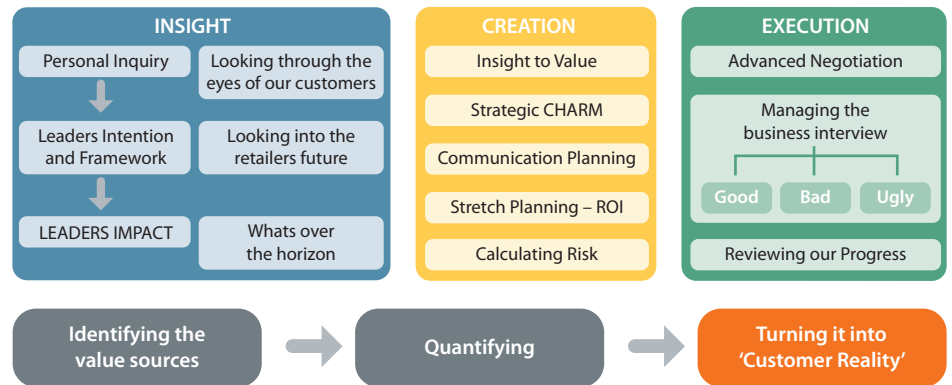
INSIGHT

Personal Inquiry

Looking through the eyes of our customers

Leaders Intention and Framework

Looking into the retailers future

LEADERS IMPACT

Whats over the horizon

CREATION

Insight to Value

Strategic CHARM

Communication Planning

Stretch Planning – ROI

Calculating Risk

EXECUTION

Advanced Negotiation

Managing the business interview

Good

Bad

Ugly

Reviewing our Progress

Identifying the value sources

Quantifying

Turning it into 'Customer Reality'